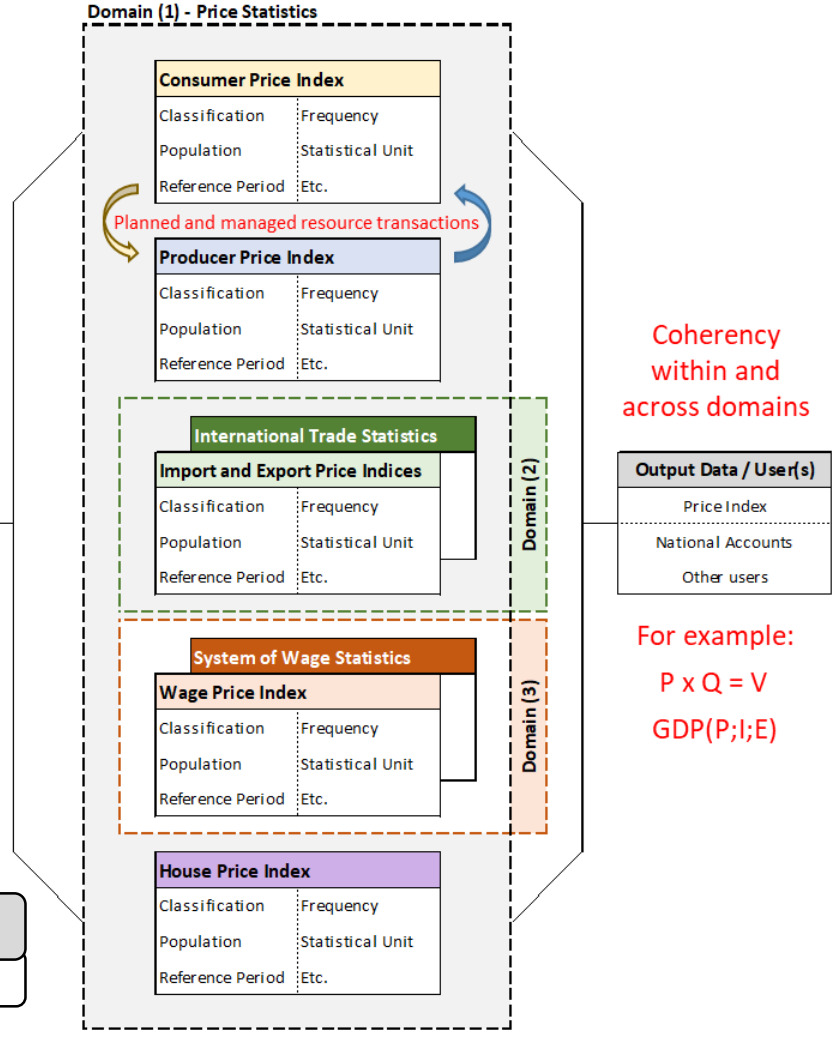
Domain (1) - Price Statistics

| Consumer Price Index | |
|---|---|
| Classification | Frequency |
| Population | Statistical Unit |
| Reference Period | Etc. |

Planned and managed resource transactions

| Producer Price Index | |
|---|---|
| Classification | Frequency |
| Population | Statistical Unit |
| Reference Period | Etc. |

International Trade Statistics

| Import and Export Price Indices | |
|---|---|
| Classification | Frequency |
| Population | Statistical Unit |
| Reference Period | Etc. |

Domain (2)

System of Wage Statistics

| Wage Price Index | |
|---|---|
| Classification | Frequency |
| Population | Statistical Unit |
| Reference Period | Etc. |

Domain (3)

| House Price Index | |
|---|---|
| Classification | Frequency |
| Population | Statistical Unit |
| Reference Period | Etc. |

Coherency within and across domains

| Output Data / User(s) |
|---|
| Price Index |
| National Accounts |
| Other users |

For example:
P x Q = V
GDP(P;I;E)